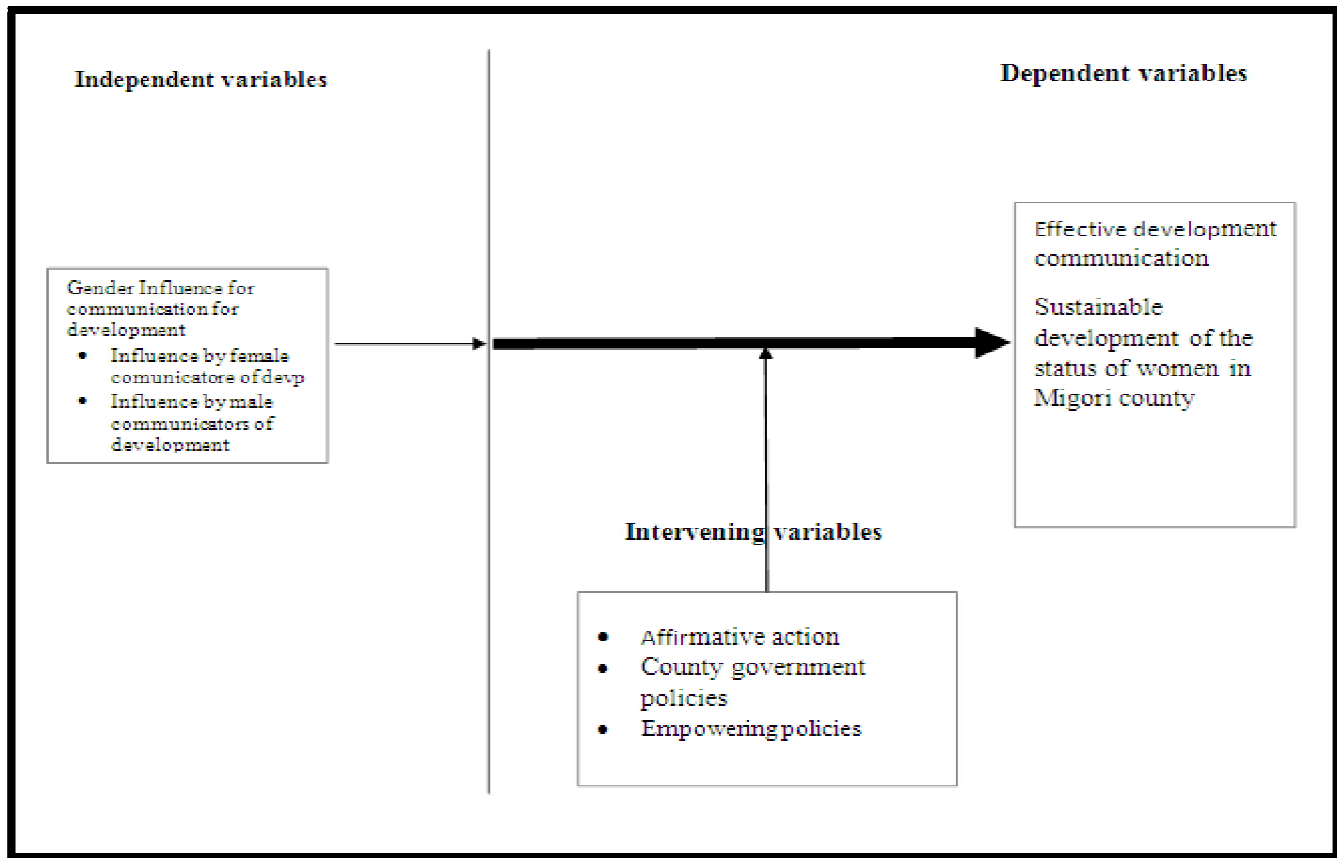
Independent variables

Dependent variables

Gender Influence for communication for development
- Influence by female comunicatore of devp
- Influence by male communicators of development

Effective development communication

Sustainable development of the status of women in Migori county

Intervening variables

- Affirmative action
- County government policies
- Empowering policies